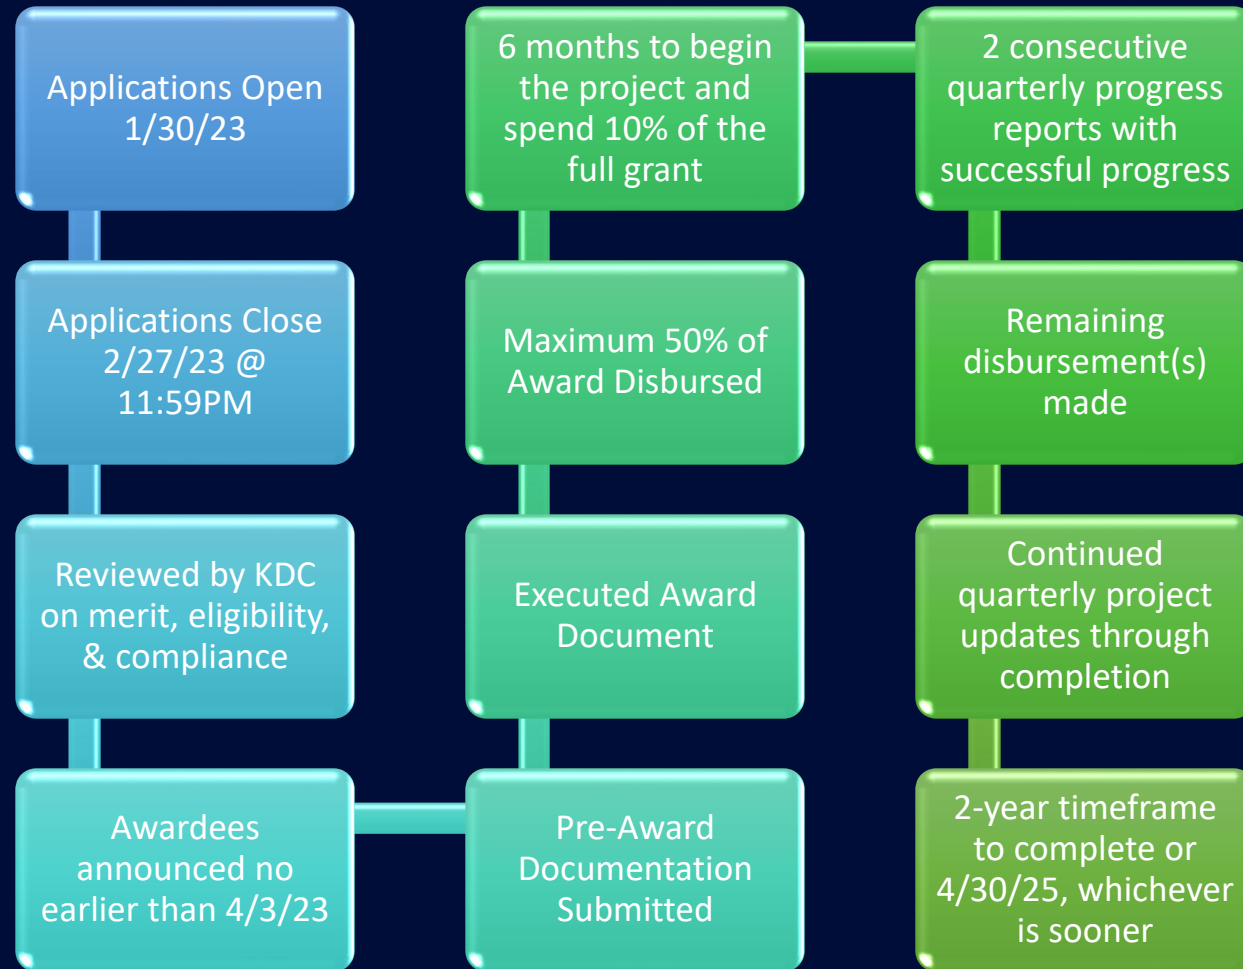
Applications Open 1/30/23

Applications Close 2/27/23 @ 11:59PM

Reviewed by KDC on merit, eligibility, & compliance

Awardees announced no earlier than 4/3/23

Pre-Award Documentation Submitted

Executed Award Document

Maximum 50% of Award Disbursed

6 months to begin the project and spend 10% of the full grant

2 consecutive quarterly progress reports with successful progress

Remaining disbursement(s) made

Continued quarterly project updates through completion

2-year timeframe to complete or 4/30/25, whichever is sooner